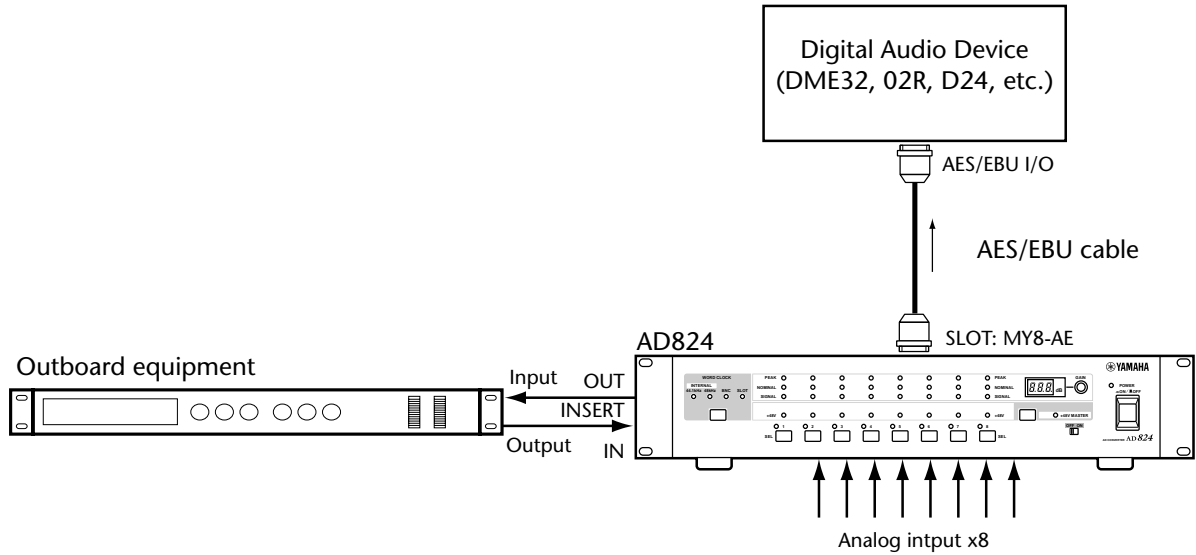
Digital Audio Device (DME32, 02R, D24, etc.)

AES/EBU I/O

AES/EBU cable

AD824

SLOT: MY8-AE

Outboard equipment

Input

OUT

INSERT

Output

IN

WORD CLOCK
INTERNAL
48kHz 44.1kHz BNC SLOT

PEAK
NOMINAL
SIGNAL

+48V

PEAK
NOMINAL
SIGNAL

+48V

GAIN
dB

+48V MASTER

YAMAHA
POWER
ON OFF

SEL 1 2 3 4 5 6 7 8 SEL

OFF ON

AD824

Analog intput x8